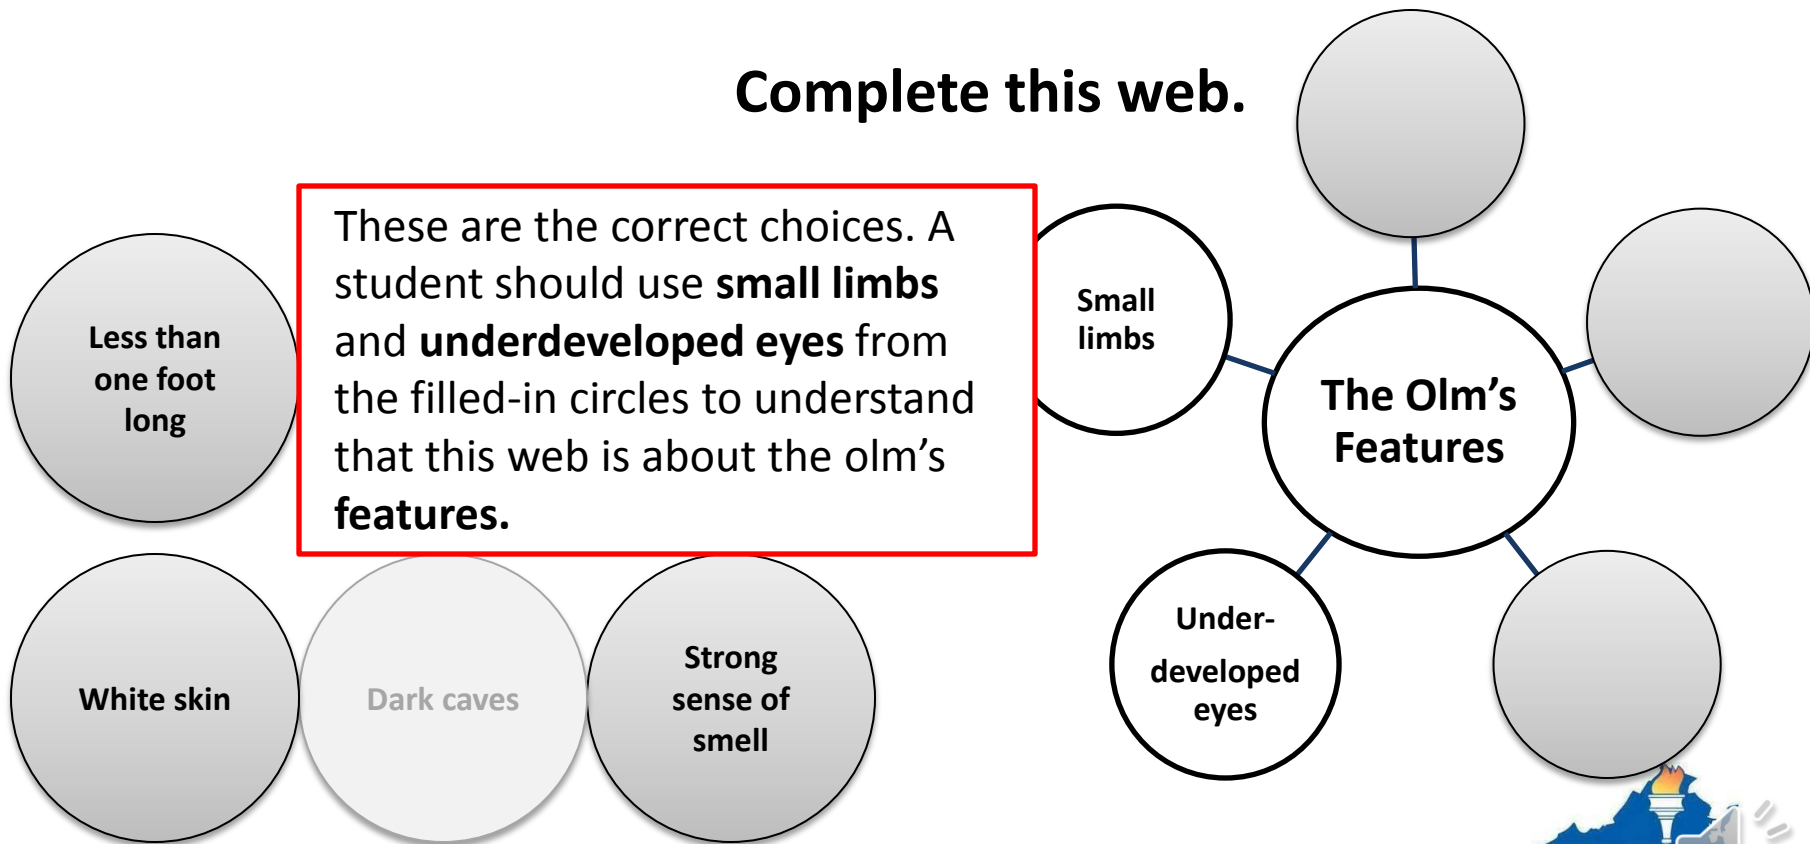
Complete this web.

These are the correct choices. A student should use **small limbs** and **underdeveloped eyes** from the filled-in circles to understand that this web is about the olm's **features.**

Less than one foot long

White skin

Dark caves

Strong sense of smell

Small limbs

The Olm's Features

Under-developed eyes